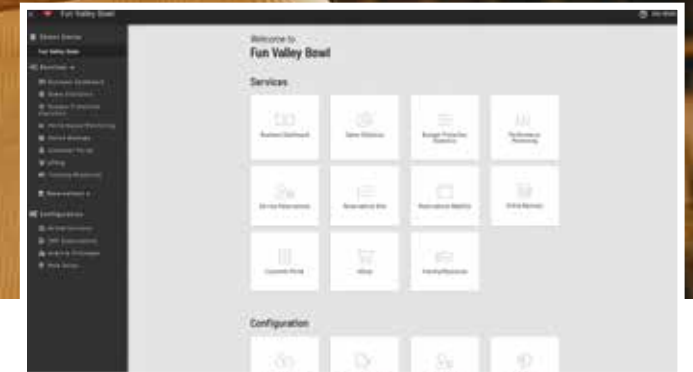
Fun Valley Bowl

Welcome to
Fun Valley Bowl

Services

Business Dashboard

Sales Statistics

Budget Protection Statistics

Performance Monitoring

Device Reservations

Reservation Bar

Reservation Matrix

Online Reviews

Customer Portal

eShop

Training Resources

Configuration

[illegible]